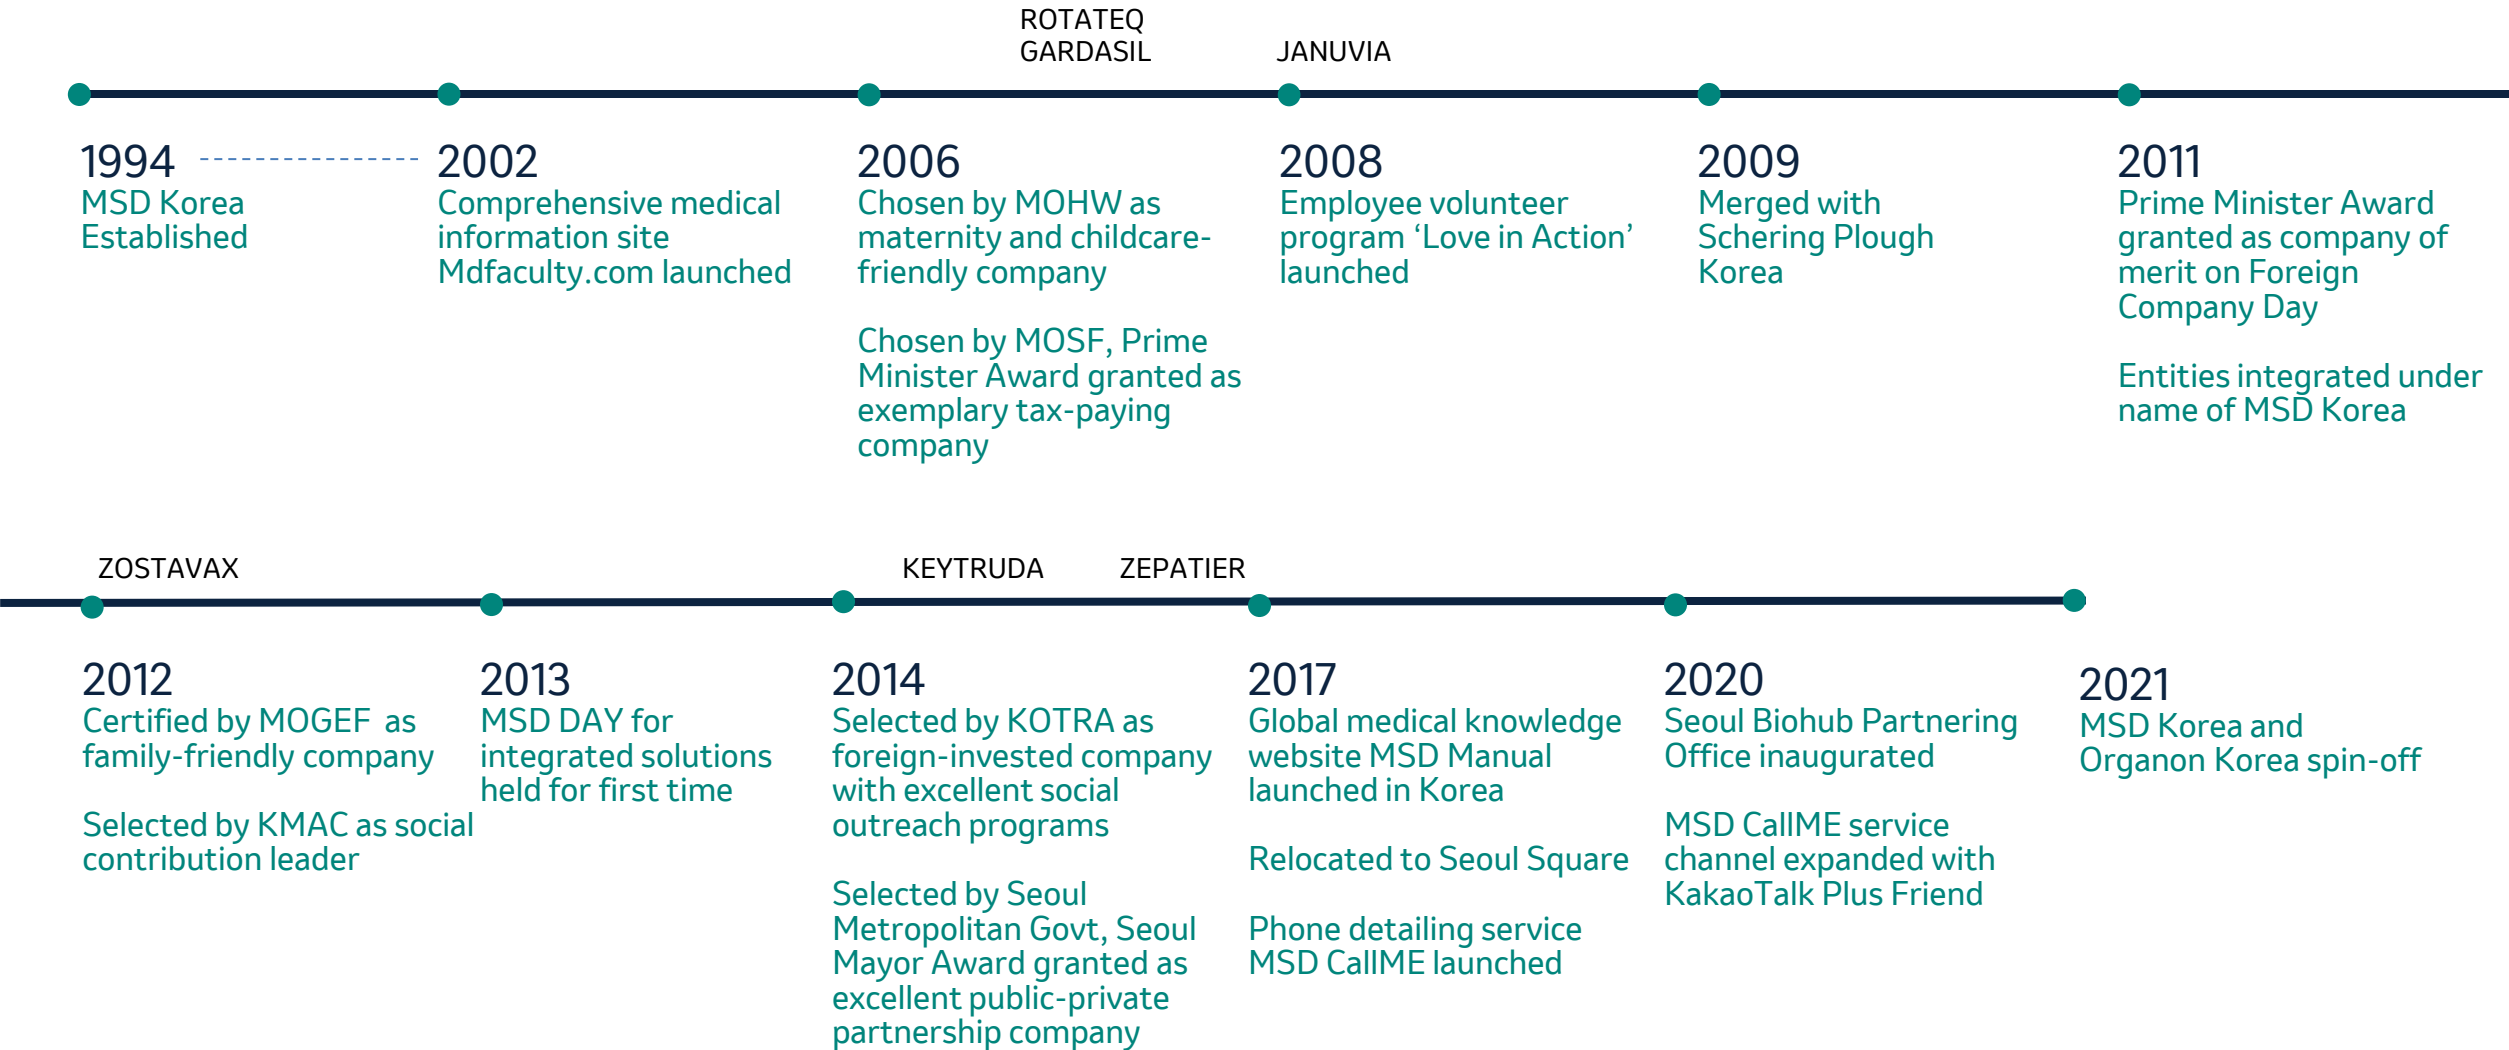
ROTATEQ
GARDASIL

JANUVIA

1994
MSD Korea Established

2002
Comprehensive medical information site Mdfaculty.com launched

2006
Chosen by MOHW as maternity and childcare-friendly company

Chosen by MOSF, Prime Minister Award granted as exemplary tax-paying company

2008
Employee volunteer program ‘Love in Action’ launched

2009
Merged with Schering Plough Korea

2011
Prime Minister Award granted as company of merit on Foreign Company Day

Entities integrated under name of MSD Korea

ZOSTAVAX

KEYTRUDA

ZEPATIER

2012
Certified by MOGEF as family-friendly company

Selected by KMAC as social contribution leader

2013
MSD DAY for integrated solutions held for first time

2014
Selected by KOTRA as foreign-invested company with excellent social outreach programs

Selected by Seoul Metropolitan Govt, Seoul Mayor Award granted as excellent public-private partnership company

2017
Global medical knowledge website MSD Manual launched in Korea

Relocated to Seoul Square

Phone detailing service MSD CallME launched

2020
Seoul Biohub Partnering Office inaugurated

MSD CallME service channel expanded with KakaoTalk Plus Friend

2021
MSD Korea and Organon Korea spin-off